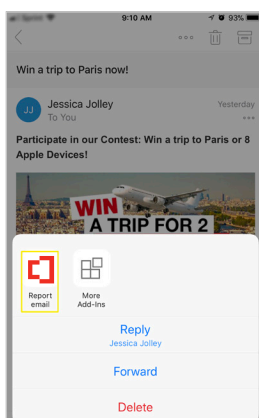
Sprint 9:10 AM 93%

Win a trip to Paris now!

JJ Jessica Jolley Yesterday
To You

Participate in our Contest: Win a trip to Paris or 8 Apple Devices!

WIN A TRIP FOR 2

Report email

More Add-Ins

Reply
Jessica Jolley

Forward

Delete